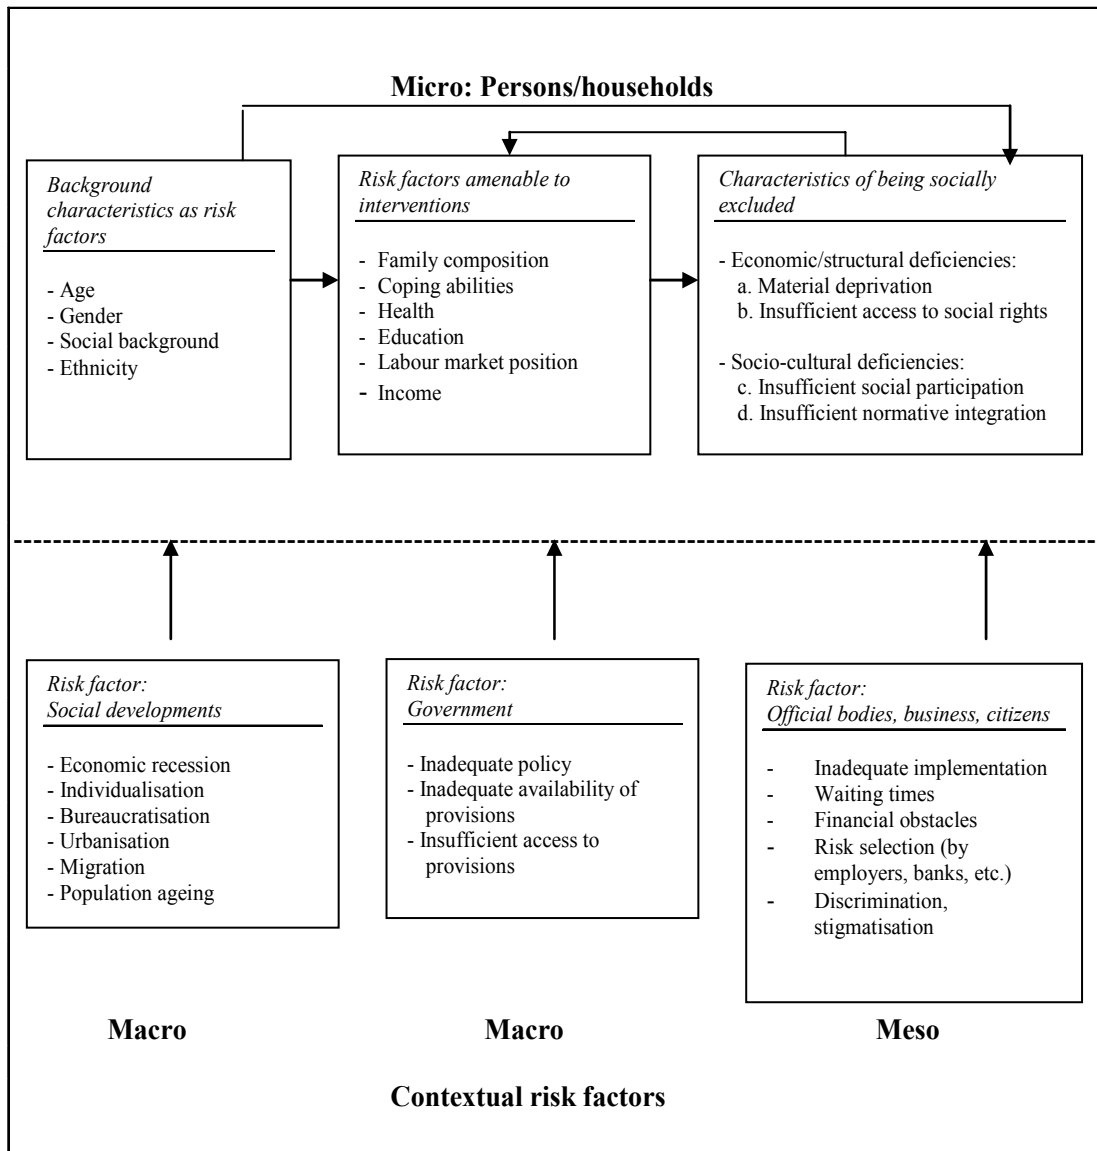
Micro: Persons/households

Background characteristics as risk factors

- Age
- Gender
- Social background
- Ethnicity

Risk factors amenable to interventions

- Family composition
- Coping abilities
- Health
- Education
- Labour market position
- Income

Characteristics of being socially excluded

- Economic/structural deficiencies:
a. Material deprivation
b. Insufficient access to social rights

- Socio-cultural deficiencies:
c. Insufficient social participation
d. Insufficient normative integration

Risk factor: Social developments

- Economic recession
- Individualisation
- Bureaucratisation
- Urbanisation
- Migration
- Population ageing

Risk factor: Government

- Inadequate policy
- Inadequate availability of provisions
- Insufficient access to provisions

Risk factor: Official bodies, business, citizens

- Inadequate implementation
- Waiting times
- Financial obstacles
- Risk selection (by employers, banks, etc.)
- Discrimination, stigmatisation

Macro

Macro

Meso

Contextual risk factors